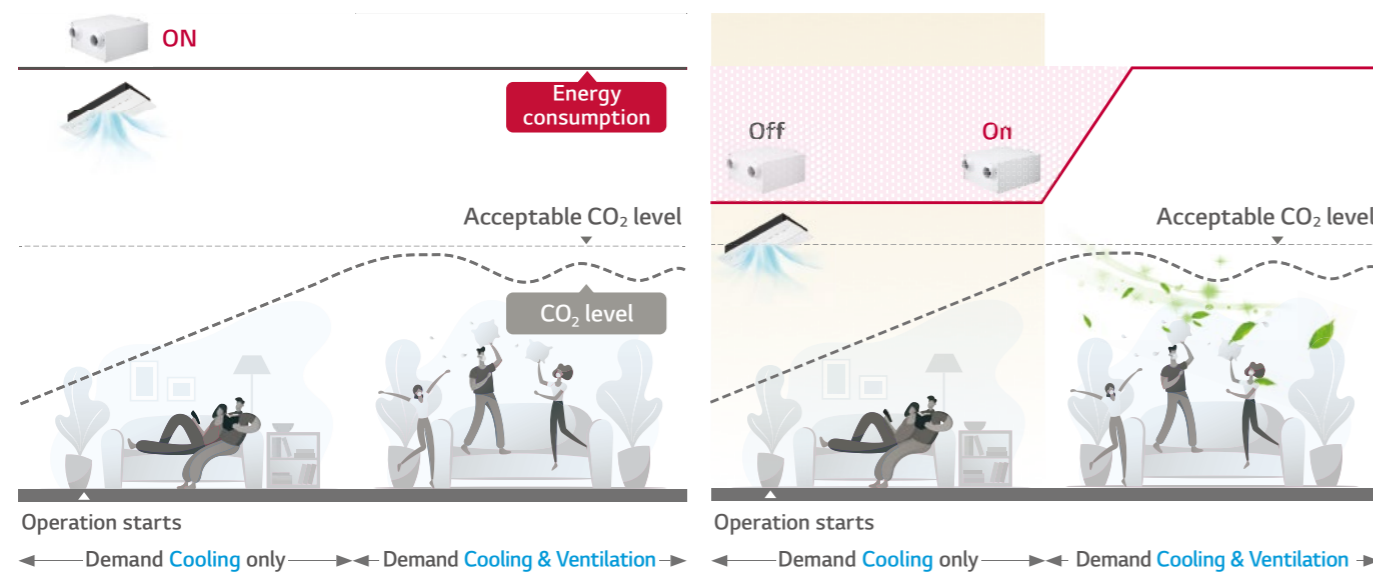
ON

Energy consumption

Acceptable $CO_2$ level

$CO_2$ level

Operation starts

Demand Cooling only

Demand Cooling & Ventilation

Off

On

Acceptable $CO_2$ level

Operation starts

Demand Cooling only

Demand Cooling & Ventilation